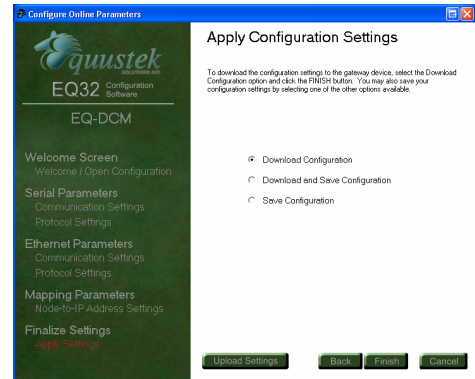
Configure Online Parameters

Equustek SOLUTIONS INC.

EQ32 Configuration Software

EQ-DCM

Welcome Screen
Welcome / Open Configuration

Serial Parameters
Communication Settings
Protocol Settings

Ethernet Parameters
Communication Settings
Protocol Settings

Mapping Parameters
Node-to-IP Address Settings

Finalize Settings
Apply Settings

Apply Configuration Settings

To download the configuration settings to the gateway device, select the Download Configuration option and click the FINISH button. You may also save your configuration settings by selecting one of the other options available.

Download Configuration

Download and Save Configuration

Save Configuration

Upload Settings

Back

Finish

Cancel